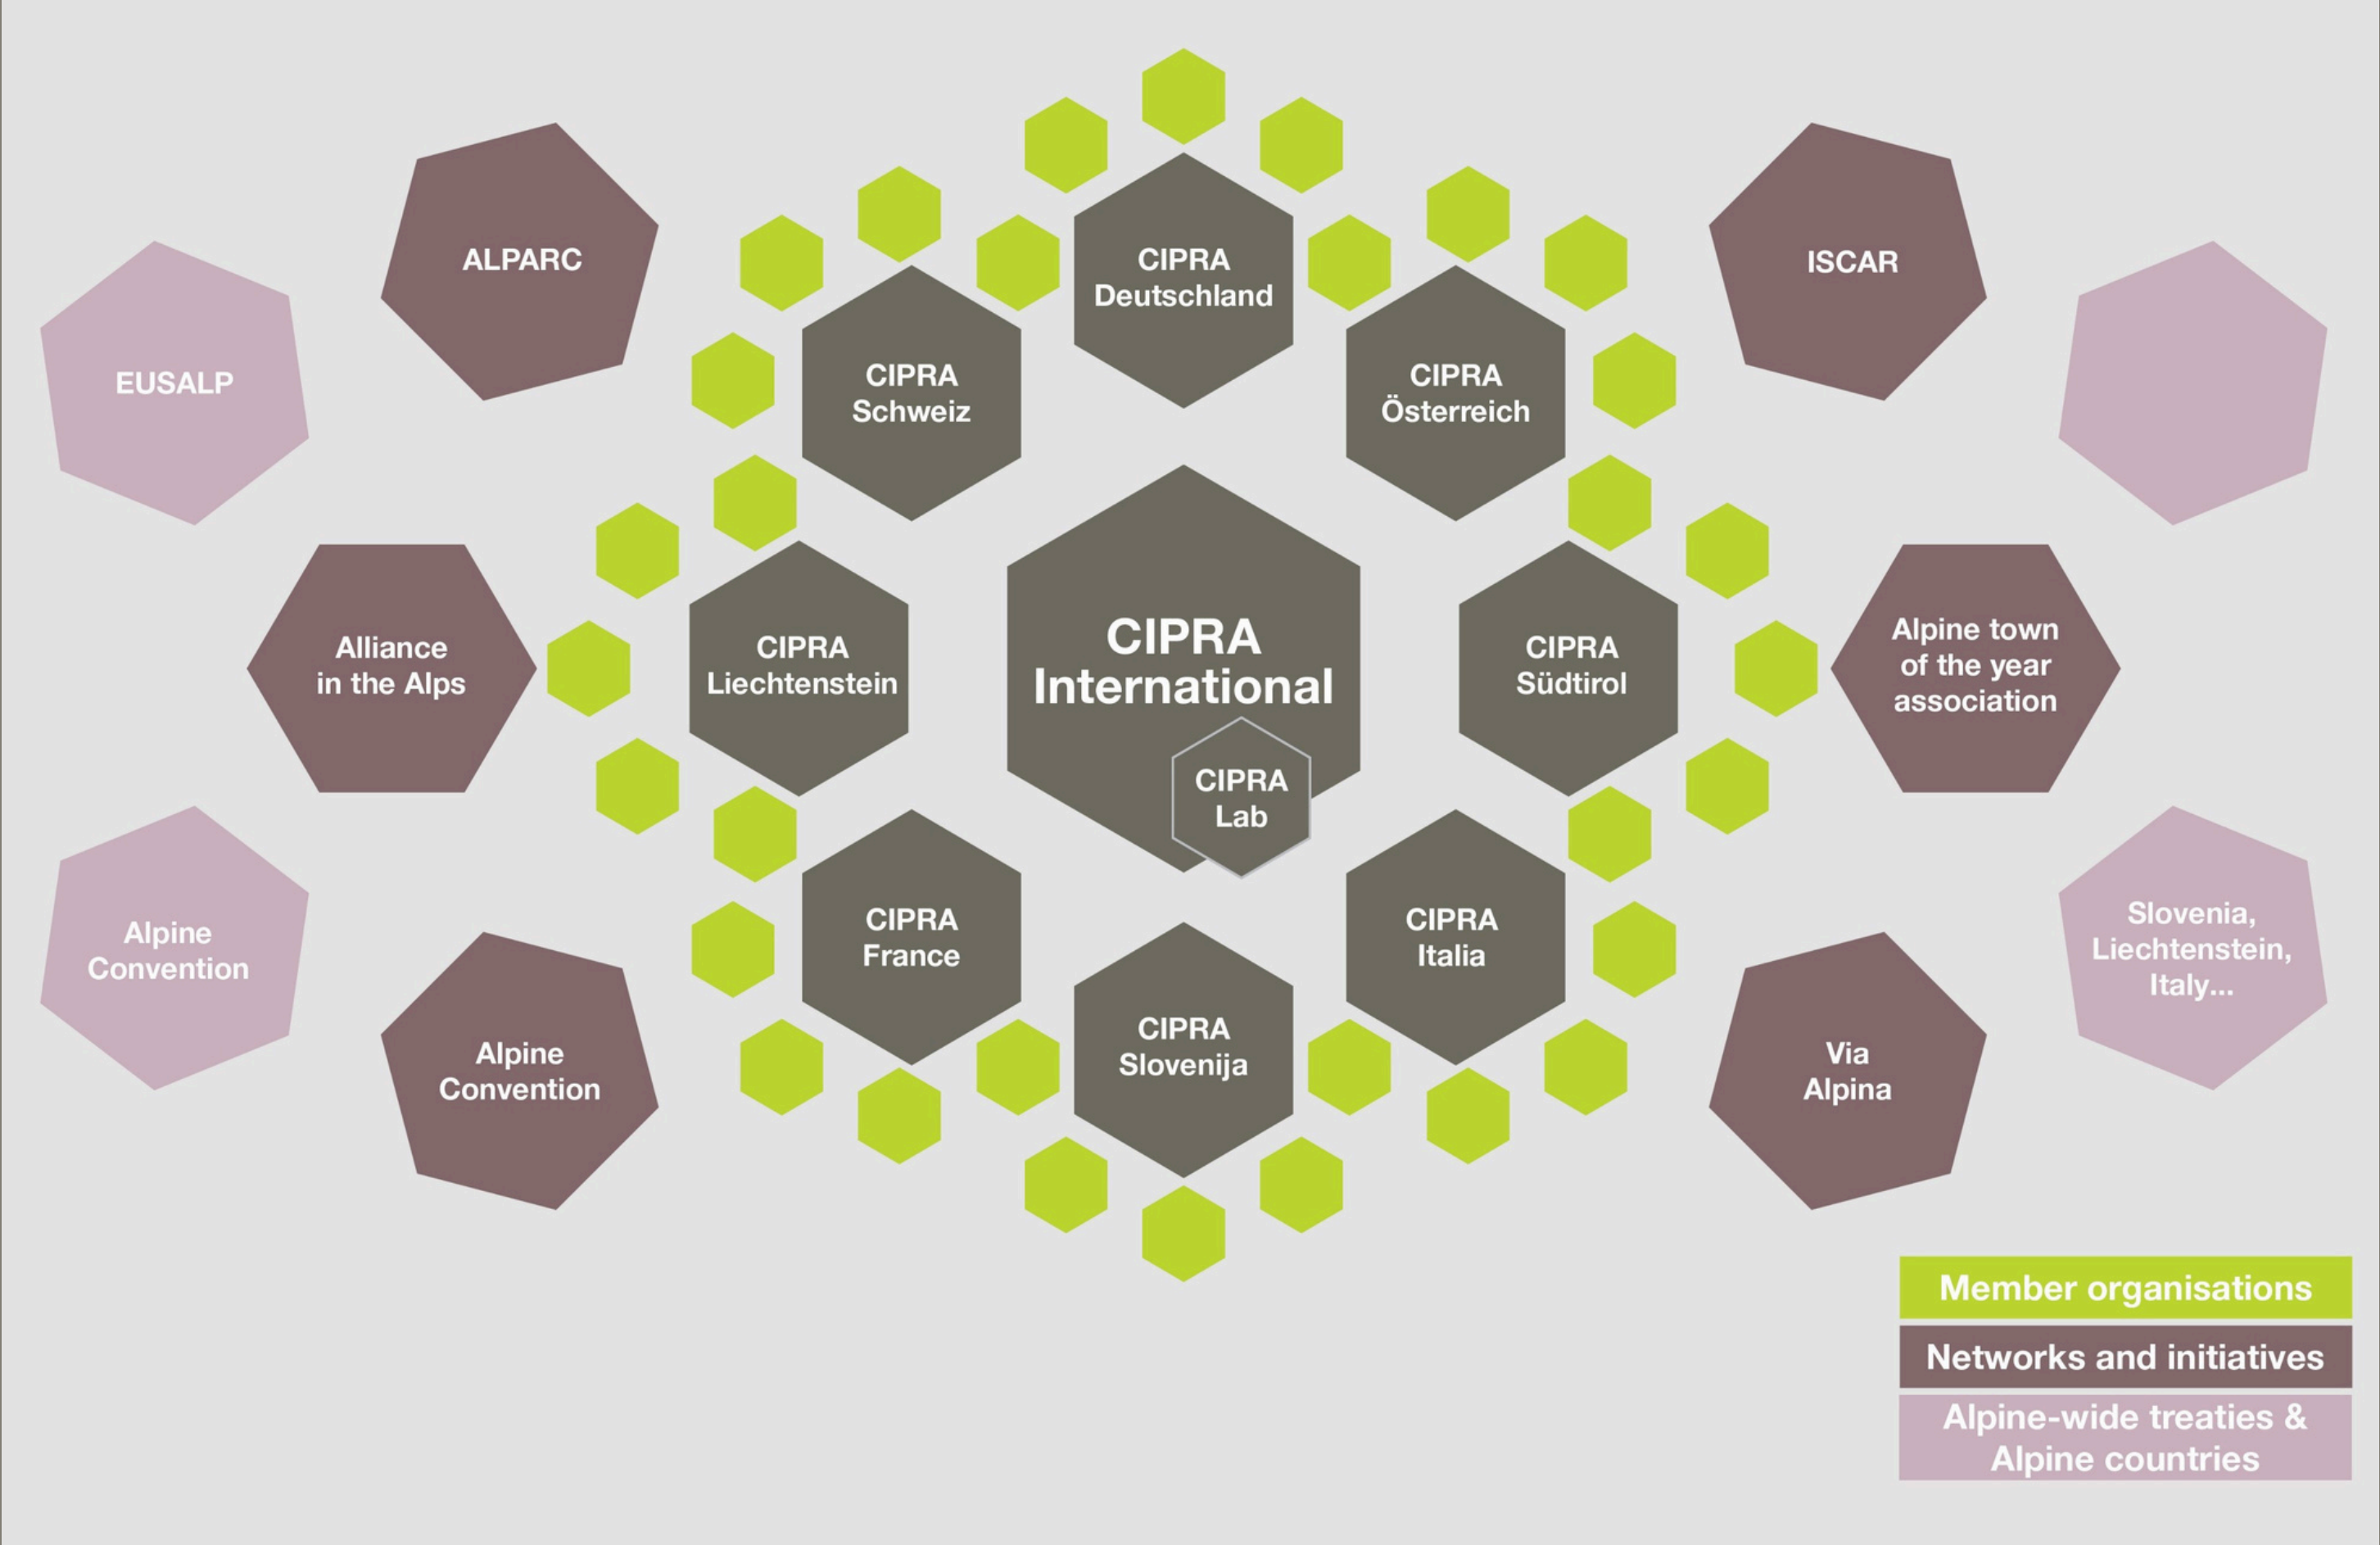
ALPARC

EUSALP

CIPRA Deutschland

CIPRA Schweiz

CIPRA Österreich

ISCAR

Alliance in the Alps

CIPRA Liechtenstein

CIPRA International

CIPRA Lab

CIPRA Südtirol

Alpine town of the year association

Alpine Convention

CIPRA France

CIPRA Italia

Slovenia, Liechtenstein, Italy...

Alpine Convention

CIPRA Slovenija

Via Alpina

Member organisations

Networks and initiatives

Alpine-wide treaties & Alpine countries